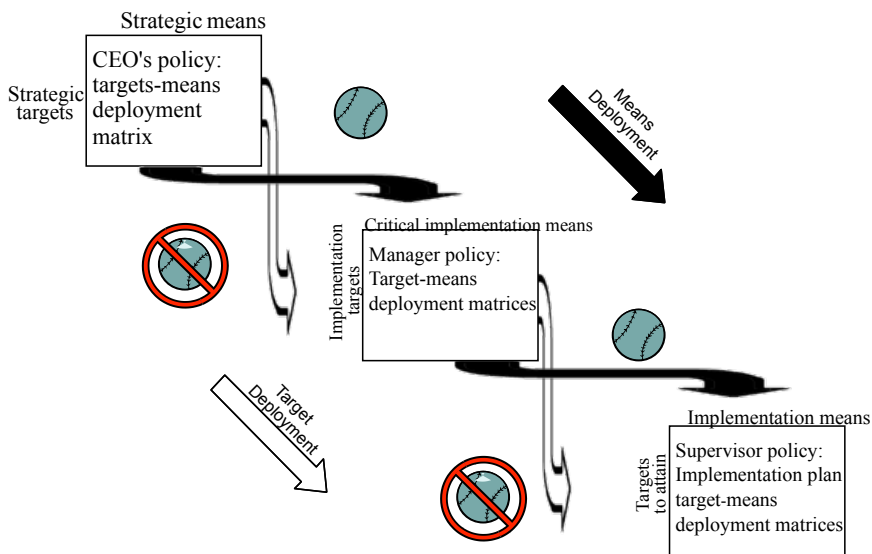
Strategic means

Strategic targets

CEO's policy: targets-means deployment matrix

Means Deployment

Critical implementation means

Implementation targets

Manager policy: Target-means deployment matrices

Target Deployment

Implementation means

Targets to attain

Supervisor policy: Implementation plan target-means deployment matrices